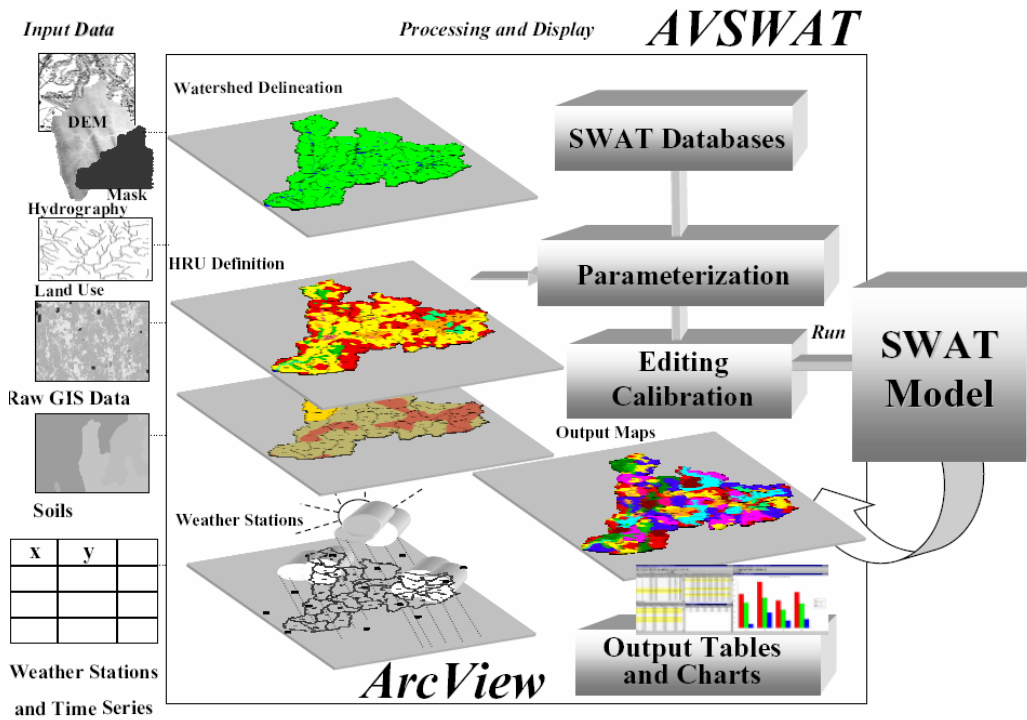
Input Data

Processing and Display

AVSWAT

DEM

Mask

Hydrography

Land Use

Raw GIS Data

Soils

| x | y |  |
|---|---|---|
|  |  |  |
|  |  |  |
|  |  |  |

Weather Stations and Time Series

Watershed Delineation

HRU Definition

Weather Stations

SWAT Databases

Parameterization

Editing Calibration

Run

SWAT Model

Output Maps

Output Tables and Charts

ArcView